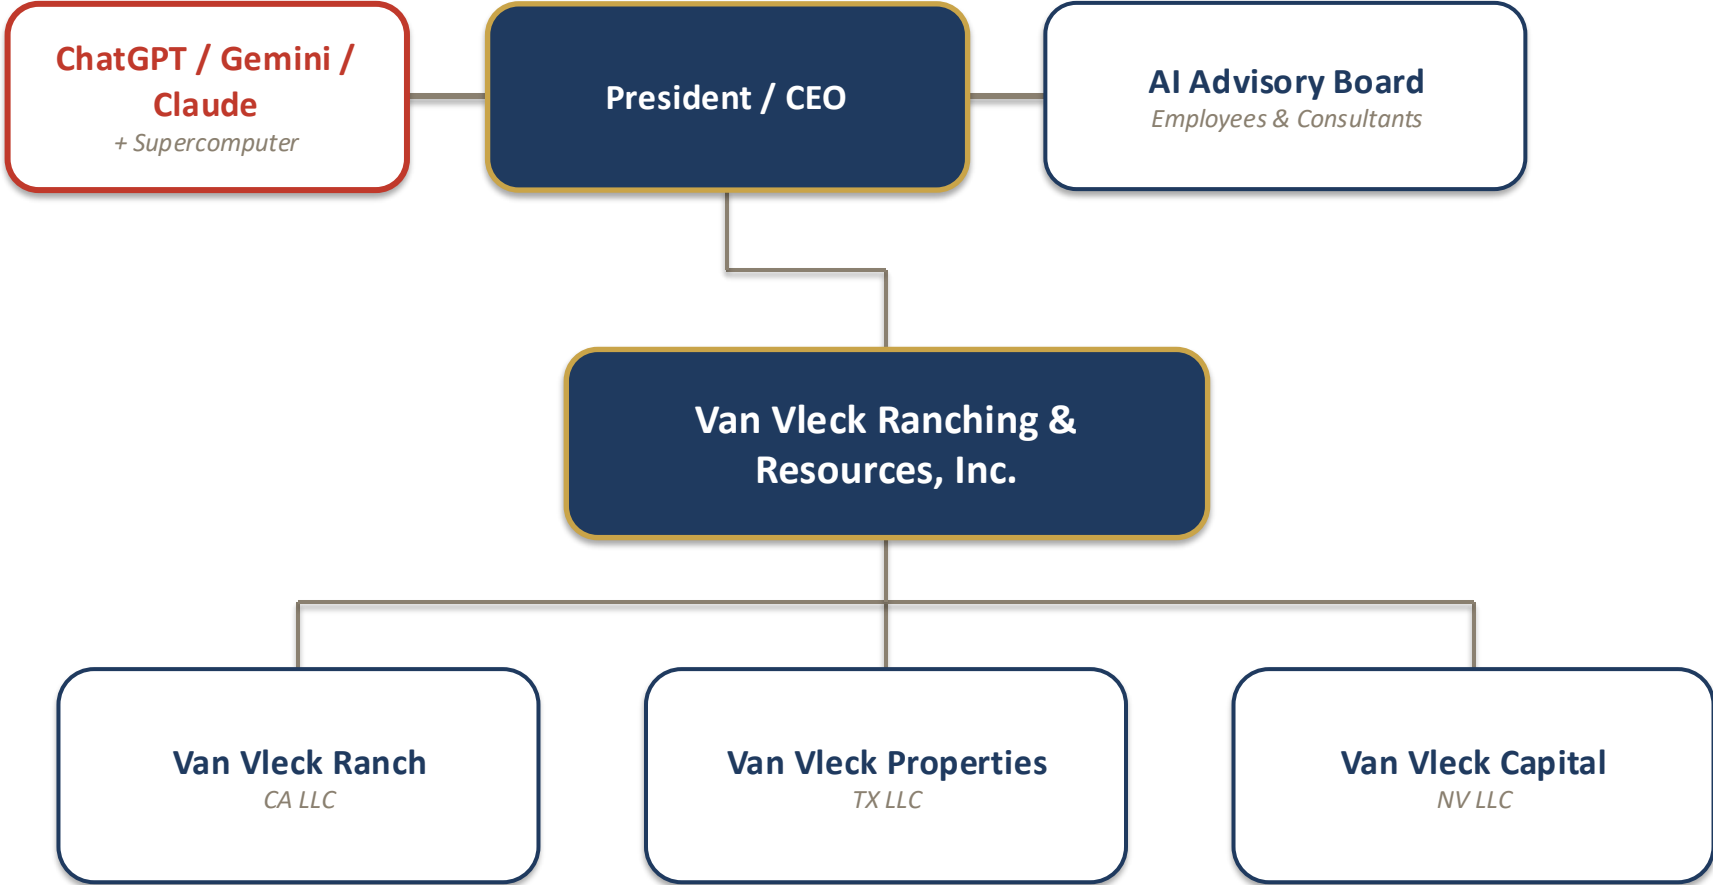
ChatGPT / Gemini / Claude
+ Supercomputer

President / CEO

AI Advisory Board
Employees & Consultants

Van Vleck Ranching & Resources, Inc.

Van Vleck Ranch
CA LLC

Van Vleck Properties
TX LLC

Van Vleck Capital
NV LLC